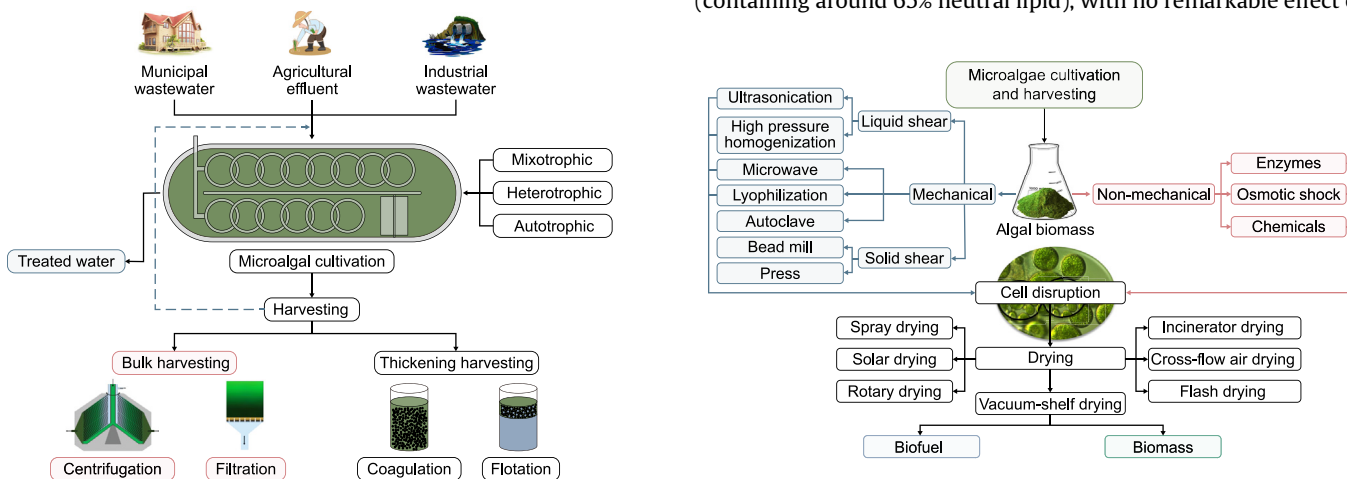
(containing around 65% neutral lipid), with no remarkable effect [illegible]

Municipal wastewater

Agricultural effluent

Industrial wastewater

Mixotrophic

Heterotrophic

Autotrophic

Treated water

Microalgal cultivation

Harvesting

Bulk harvesting

Thickening harvesting

Centrifugation

Filtration

Coagulation

Flotation

Microalgae cultivation and harvesting

Ultrasonication

High pressure homogenization

Liquid shear

Microwave

Lyophilization

Mechanical

Autoclave

Bead mill

Solid shear

Press

Algal biomass

Non-mechanical

Enzymes

Osmotic shock

Chemicals

Cell disruption

Spray drying

Solar drying

Rotary drying

Drying

Vacuum-shelf drying

Incinerator drying

Cross-flow air drying

Flash drying

Biofuel

Biomass